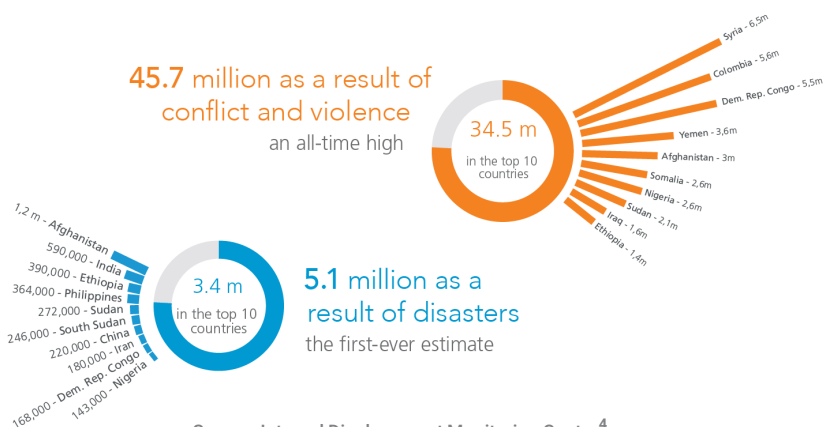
45.7 million as a result of conflict and violence
an all-time high

34.5 m
in the top 10 countries

Syria - 6,5m
Colombia - 5,6m
Dem. Rep. Congo - 5,5m
Yemen - 3,6m
Afghanistan - 3m
Somalia - 2,6m
Nigeria - 2,6m
Sudan - 2,1m
Iraq - 1,6m
Ethiopia - 1,4m

1,2 m - Afghanistan
590,000 - India
390,000 - Ethiopia
364,000 - Philippines
272,000 - Sudan
246,000 - South Sudan
220,000 - China
180,000 - Iran
168,000 - Dem. Rep. Congo
143,000 - Nigeria

3.4 m
in the top 10 countries

5.1 million as a result of disasters
the first-ever estimate

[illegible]